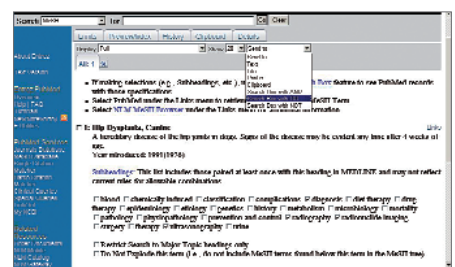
Search MeSH for Go Clear

Limits Preview/Index History Clipboard Details

Display Full Show 20 Send to

All: 1

Text
File
Printer
Clipboard
Search Box with AND
Search Box with NOT

To refine selections (e.g., Subheadings, etc.), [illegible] feature to see PubMed records with those specifications.
Select PubMed and/or the Links menu to retrieve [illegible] MeSH Term
Select NLM MeSH Browser under the Links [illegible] information.

1: Hip Dysplasia, Canine Links

A hereditary disease of the hip joints in dogs. Signs of the disease may be evident any time after 4 weeks of age.
Year introduced: 1991(1976)

Subheadings: This list includes those paired at least once with this heading in MEDLINE and may not reflect current rules for allowable combinations.

☐ blood ☐ chemically induced ☐ classification ☐ complications ☑ diagnosis ☐ diet therapy ☐ drug therapy ☐ epidemiology ☐ etiology ☐ genetics ☐ history ☐ metabolism ☐ microbiology ☐ mortality ☐ pathology ☐ physiopathology ☐ prevention and control ☑ radiography ☐ radionuclide imaging ☐ surgery ☐ therapy ☐ ultrasonography ☐ urine

☐ Restrict Search to Major Topic headings only
☐ Do Not Explode this term (i.e., do not include MeSH terms found below this term in the MeSH tree).

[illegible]